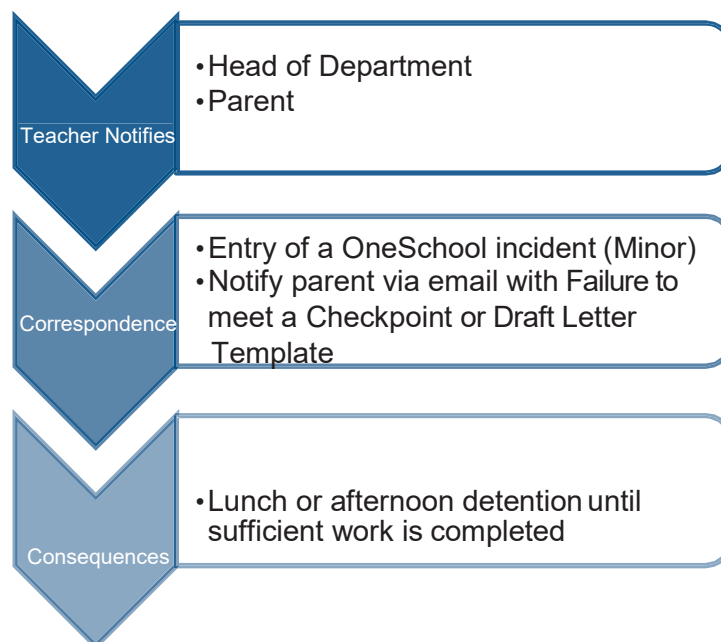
Teacher Notifies

• Head of Department
• Parent

Correspondence

• Entry of a OneSchool incident (Minor)
• Notify parent via email with Failure to meet a Checkpoint or Draft Letter Template

Consequences

• Lunch or afternoon detention until sufficient work is completed